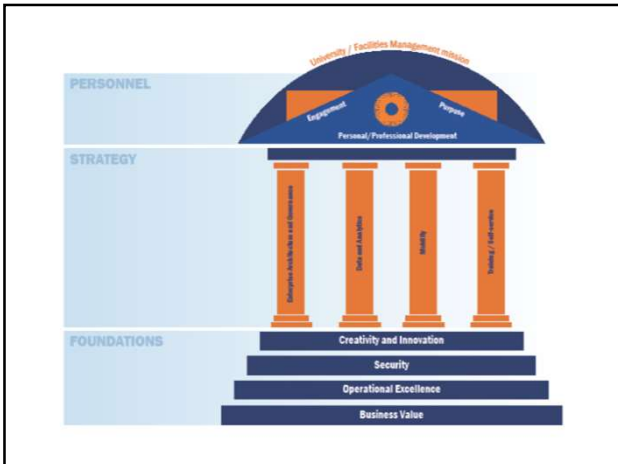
University / Facilities Management mission

PERSONNEL

Engagement

Purpose

Personal/Professional Development

STRATEGY

Enterprise Architecture and Governance

Data and Analytics

Mobility

Training / Self-service

FOUNDATIONS

Creativity and Innovation

Security

Operational Excellence

Business Value